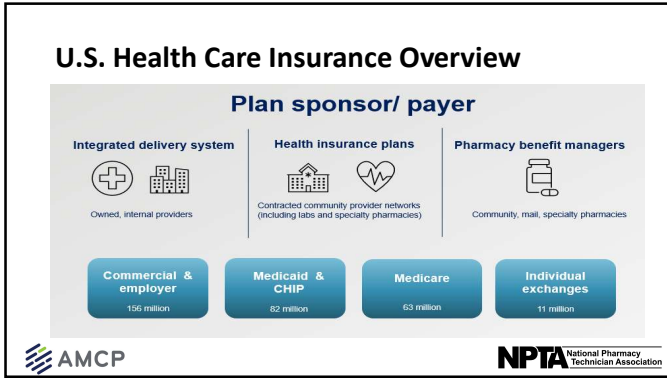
U.S. Health Care Insurance Overview

Plan sponsor/ payer

Integrated delivery system

Owned, internal providers

Health insurance plans

Contracted community provider networks (including labs and specialty pharmacies)

Pharmacy benefit managers

Community, mail, specialty pharmacies

Commercial & employer
156 million

Medicaid & CHIP
82 million

Medicare
63 million

Individual exchanges
11 million

AMCP

NPTA National Pharmacy Technician Association